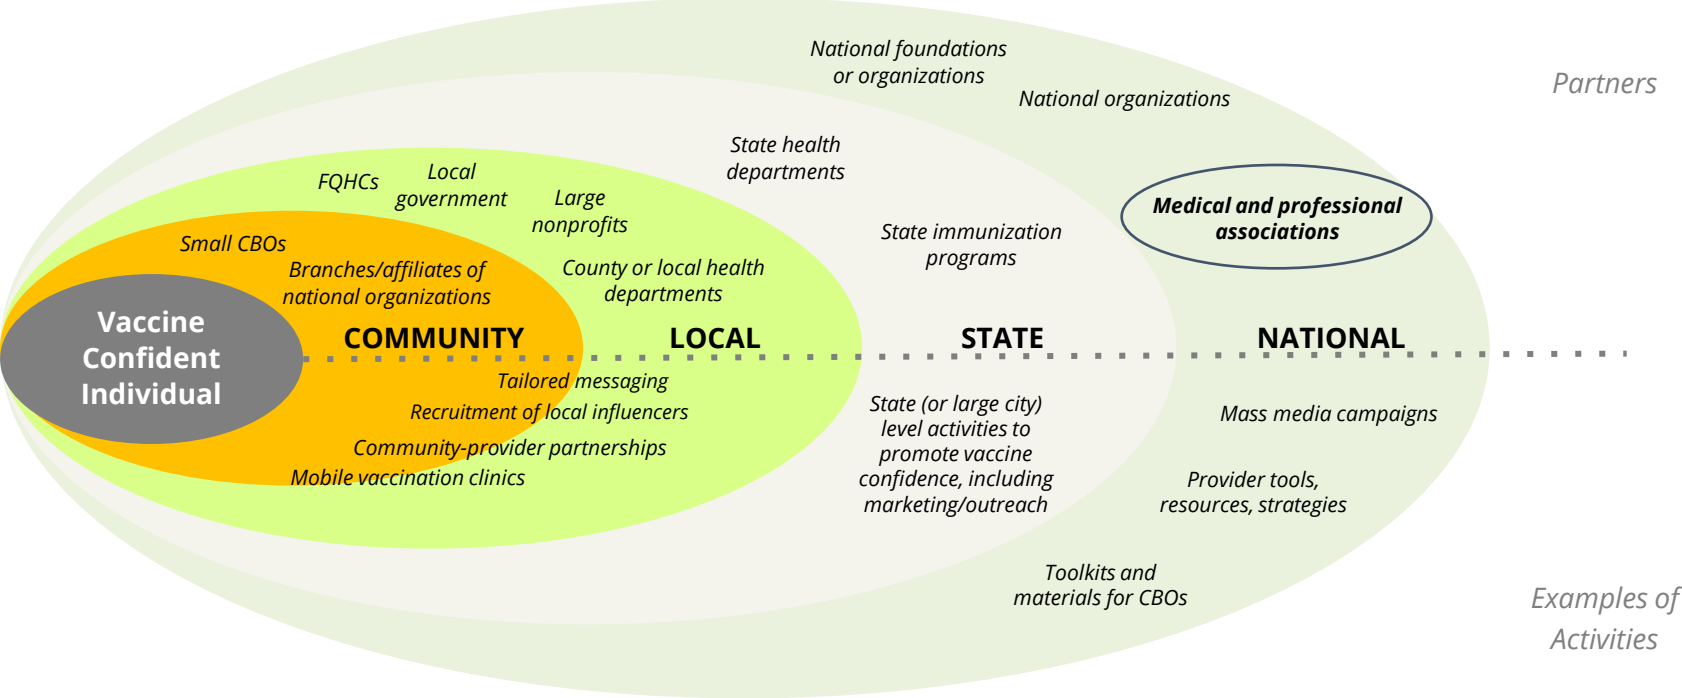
Partners

National foundations or organizations

National organizations

State health departments

Medical and professional associations

FQHCs

Local government

Large nonprofits

State immunization programs

Small CBOs

Branches/affiliates of national organizations

County or local health departments

Vaccine Confident Individual

COMMUNITY

LOCAL

STATE

NATIONAL

Tailored messaging

Recruitment of local influencers

Community-provider partnerships

Mobile vaccination clinics

State (or large city) level activities to promote vaccine confidence, including marketing/outreach

Mass media campaigns

Provider tools, resources, strategies

Toolkits and materials for CBOs

Examples of Activities